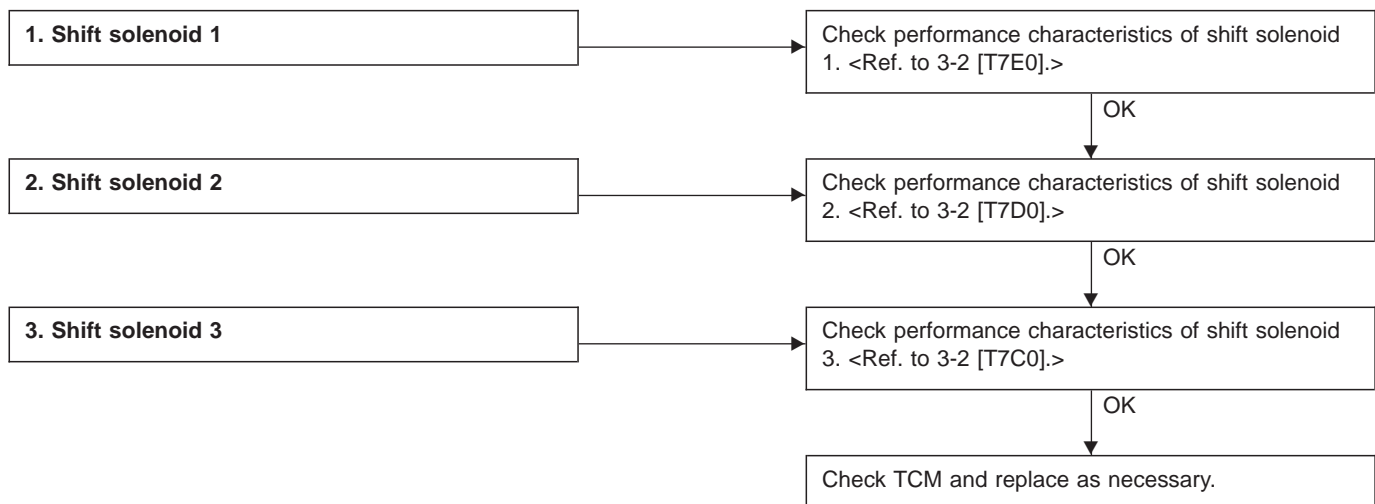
1. Shift solenoid 1

Check performance characteristics of shift solenoid 1. <Ref. to 3-2 [T7E0].>

OK

2. Shift solenoid 2

Check performance characteristics of shift solenoid 2. <Ref. to 3-2 [T7D0].>

OK

3. Shift solenoid 3

Check performance characteristics of shift solenoid 3. <Ref. to 3-2 [T7C0].>

OK

Check TCM and replace as necessary.